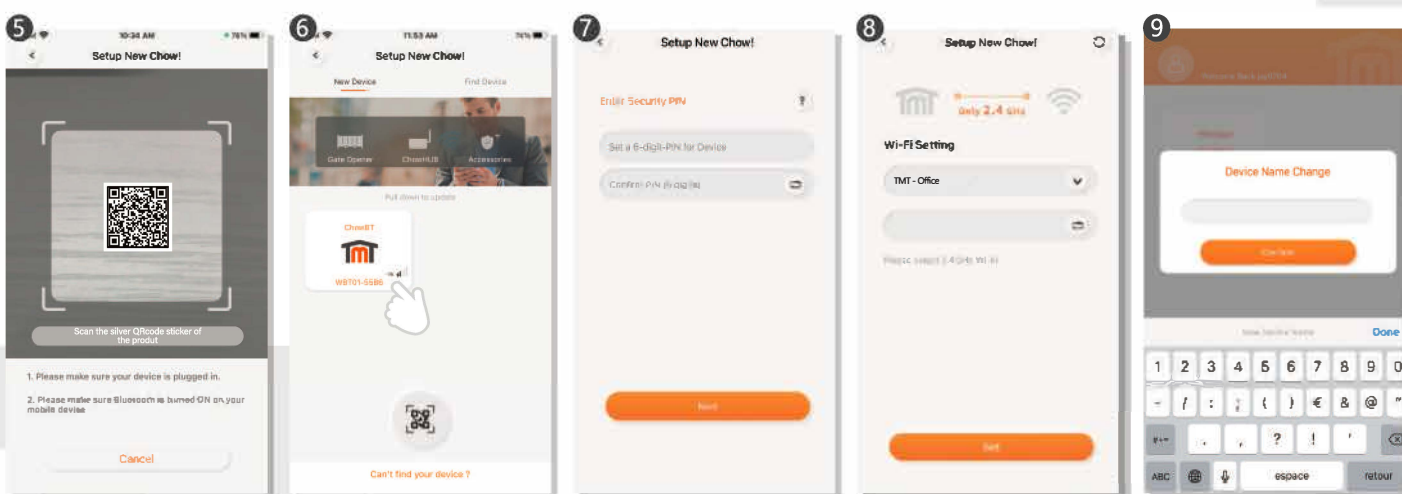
5

10:34 AM

Setup New Chow!

Scan the silver QRcode sticker of the produt

1. Please make sure your device is plugged in.

2. Please make sure Bluetooth is turned ON on your mobile devise

Cancel

6

11:53 AM

Setup New Chow!

New Device

Find Device

Gate Opener

ChowHUB

Accessories

Pull down to update

ChowBT

W8701-5586

Can't find your device ?

7

Setup New Chow!

Enter Security PIN

?

Set a 6-digit-PIN for Device

Confirm PIN (6 digits)

Next

8

Setup New Chow!

Only 2.4 GHz

Wi-Fi Setting

TMT - Office

Please select 2.4GHz Wi-Fi

Set

9

Device Name Change

Confirm

New Device Name

Done

1 2 3 4 5 6 7 8 9 0

- / : ; ( ) € & @ "

#+= . , ? ! '

ABC espace retour